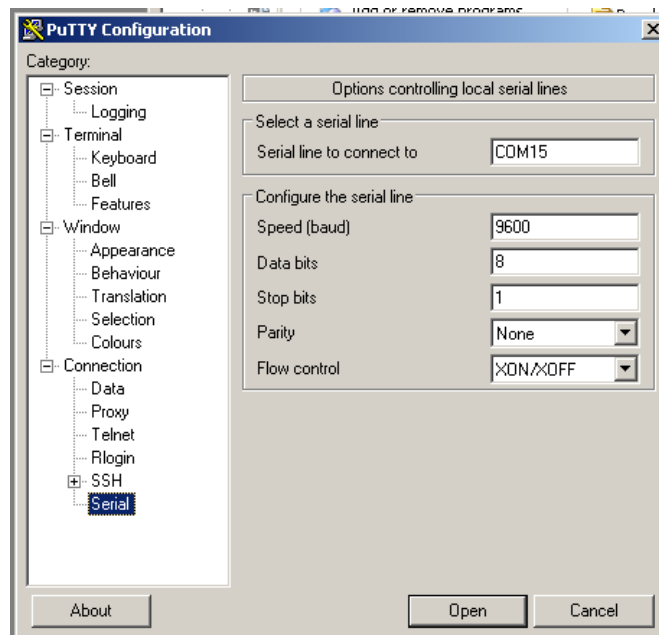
PuTTY Configuration

Category:

Session
Logging
Terminal
Keyboard
Bell
Features
Window
Appearance
Behaviour
Translation
Selection
Colours
Connection
Data
Proxy
Telnet
Rlogin
SSH
Serial

Options controlling local serial lines

Select a serial line
Serial line to connect to COM15

Configure the serial line
Speed (baud) 9600
Data bits 8
Stop bits 1
Parity None
Flow control XON/XOFF

About
Open
Cancel